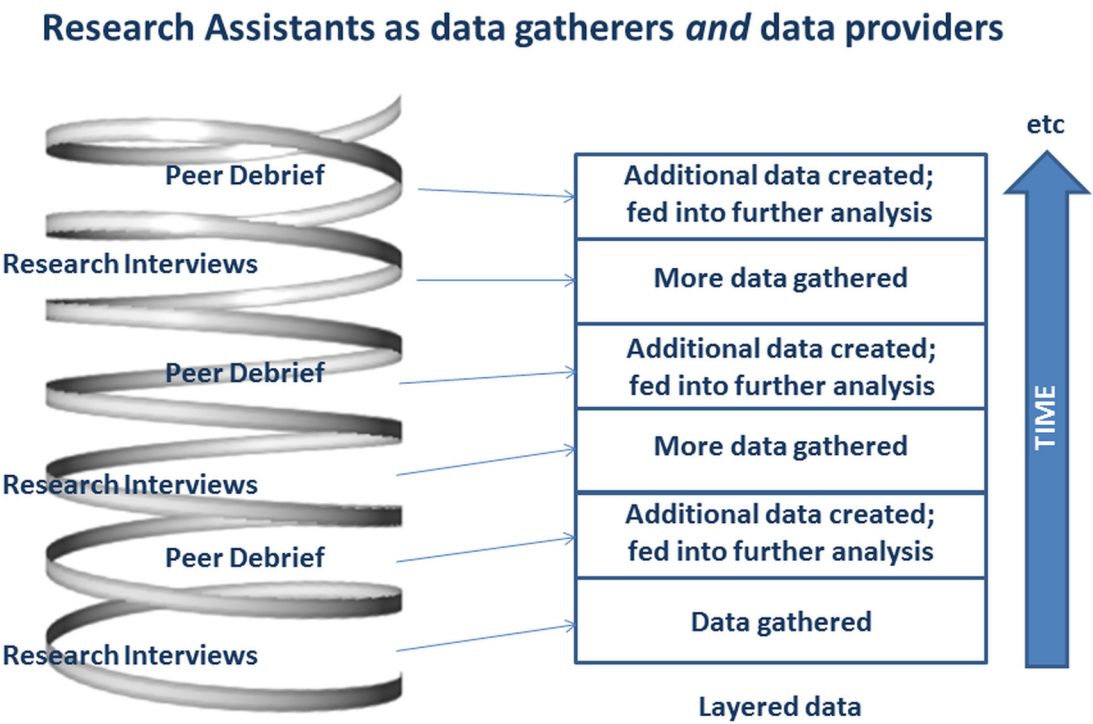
Research Assistants as data gatherers *and* data providers

Peer Debrief

Research Interviews

Peer Debrief

Research Interviews

Peer Debrief

Research Interviews

| Additional data created; fed into further analysis |
|---|
| More data gathered |
| Additional data created; fed into further analysis |
| More data gathered |
| Additional data created; fed into further analysis |
| Data gathered |

Layered data

etc

TIME